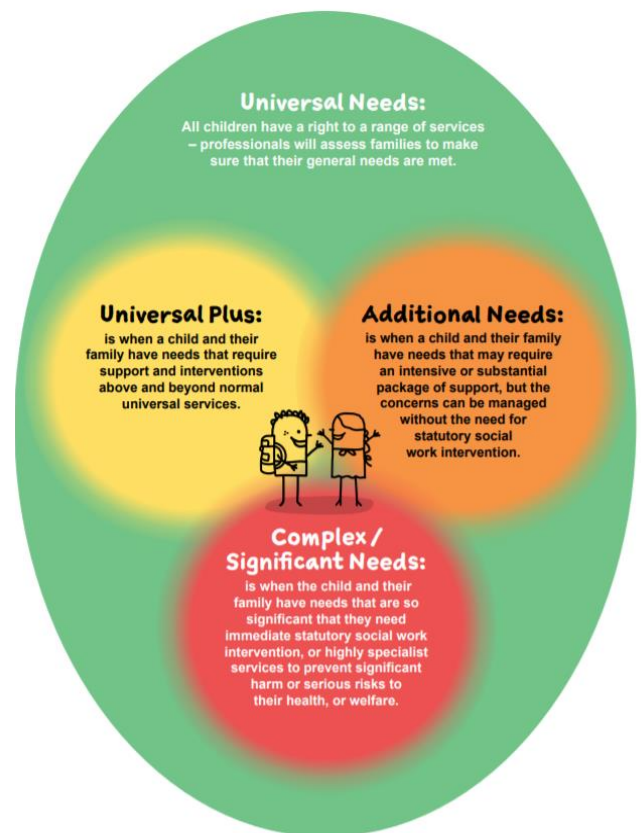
Universal Needs:
All children have a right to a range of services – professionals will assess families to make sure that their general needs are met.

Universal Plus:
is when a child and their family have needs that require support and interventions above and beyond normal universal services.

Additional Needs:
is when a child and their family have needs that may require an intensive or substantial package of support, but the concerns can be managed without the need for statutory social work intervention.

Complex / Significant Needs:
is when the child and their family have needs that are so significant that they need immediate statutory social work intervention, or highly specialist services to prevent significant harm or serious risks to their health, or welfare.